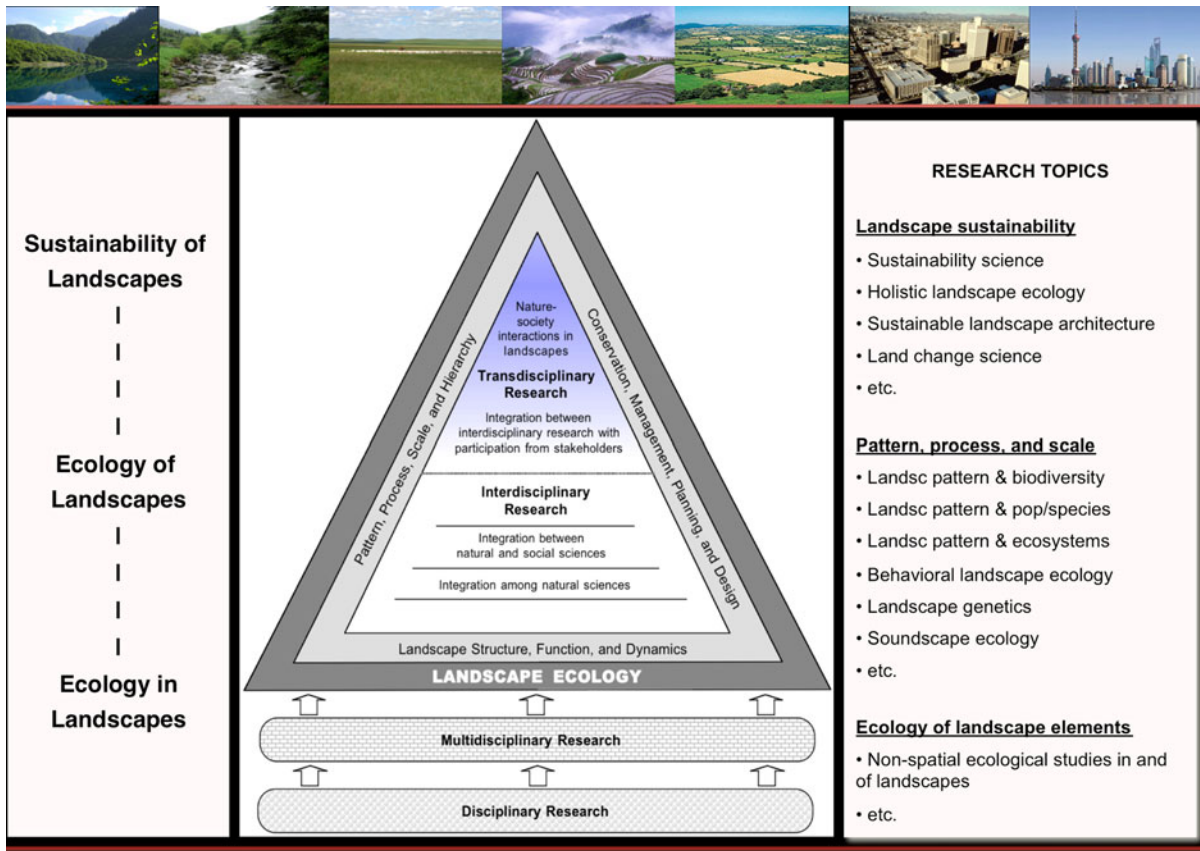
Sustainability of Landscapes

I

I

I

I

Ecology of Landscapes

I

I

I

I

Ecology in Landscapes

Pattern, Process, Scale, and Hierarchy

Conservation, Management, Planning, and Design

Nature-society interactions in landscapes

Transdisciplinary Research

Integration between interdisciplinary research with participation from stakeholders

Interdisciplinary Research

Integration between natural and social sciences

Integration among natural sciences

Landscape Structure, Function, and Dynamics

LANDSCAPE ECOLOGY

Multidisciplinary Research

Disciplinary Research

RESEARCH TOPICS

Landscape sustainability

• Sustainability science

• Holistic landscape ecology

• Sustainable landscape architecture

• Land change science

• etc.

Pattern, process, and scale

• Landsc pattern & biodiversity

• Landsc pattern & pop/species

• Landsc pattern & ecosystems

• Behavioral landscape ecology

• Landscape genetics

• Soundscape ecology

• etc.

Ecology of landscape elements

• Non-spatial ecological studies in and of landscapes

• etc.